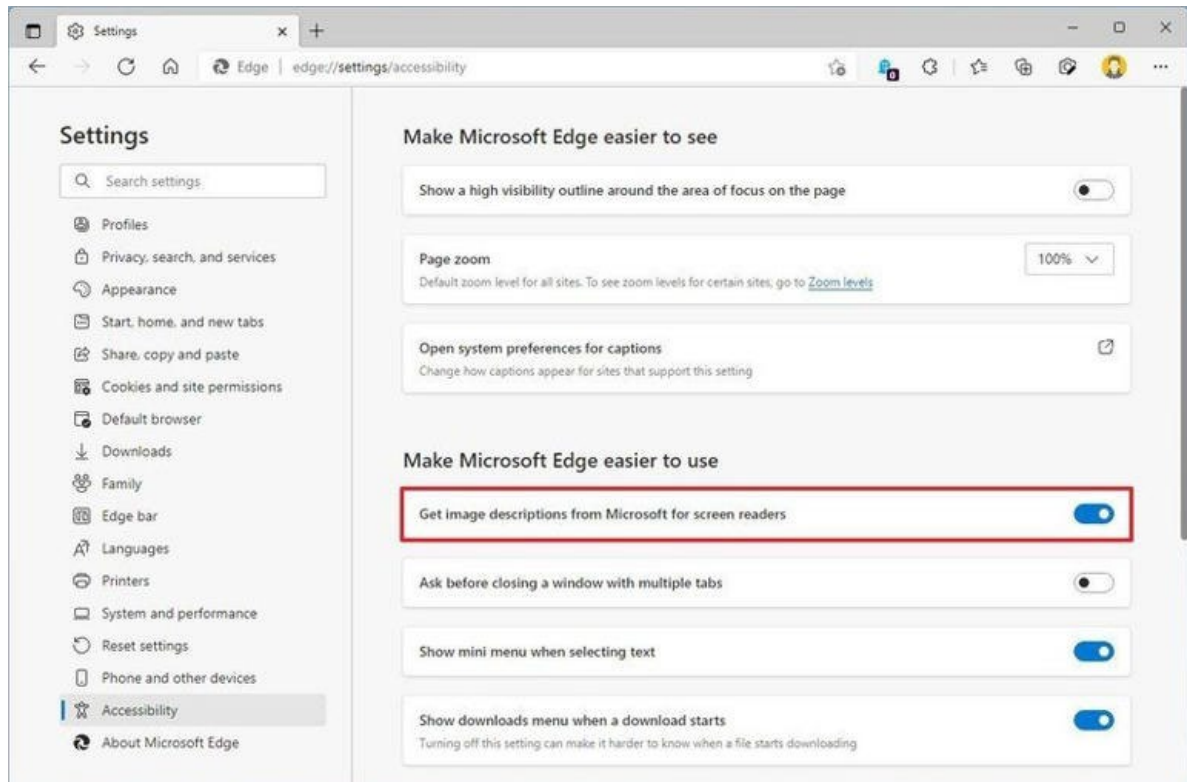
Settings ×
+
Edge | edge://settings/accessibility

Settings

Search settings

Profiles
Privacy, search, and services
Appearance
Start, home, and new tabs
Share, copy and paste
Cookies and site permissions
Default browser
Downloads
Family
Edge bar
Languages
Printers
System and performance
Reset settings
Phone and other devices
Accessibility
About Microsoft Edge

Make Microsoft Edge easier to see

Show a high visibility outline around the area of focus on the page

Page zoom
Default zoom level for all sites. To see zoom levels for certain sites, go to Zoom levels
100%

Open system preferences for captions
Change how captions appear for sites that support this setting

Make Microsoft Edge easier to use

Get image descriptions from Microsoft for screen readers

Ask before closing a window with multiple tabs

Show mini menu when selecting text

Show downloads menu when a download starts
Turning off this setting can make it harder to know when a file starts downloading